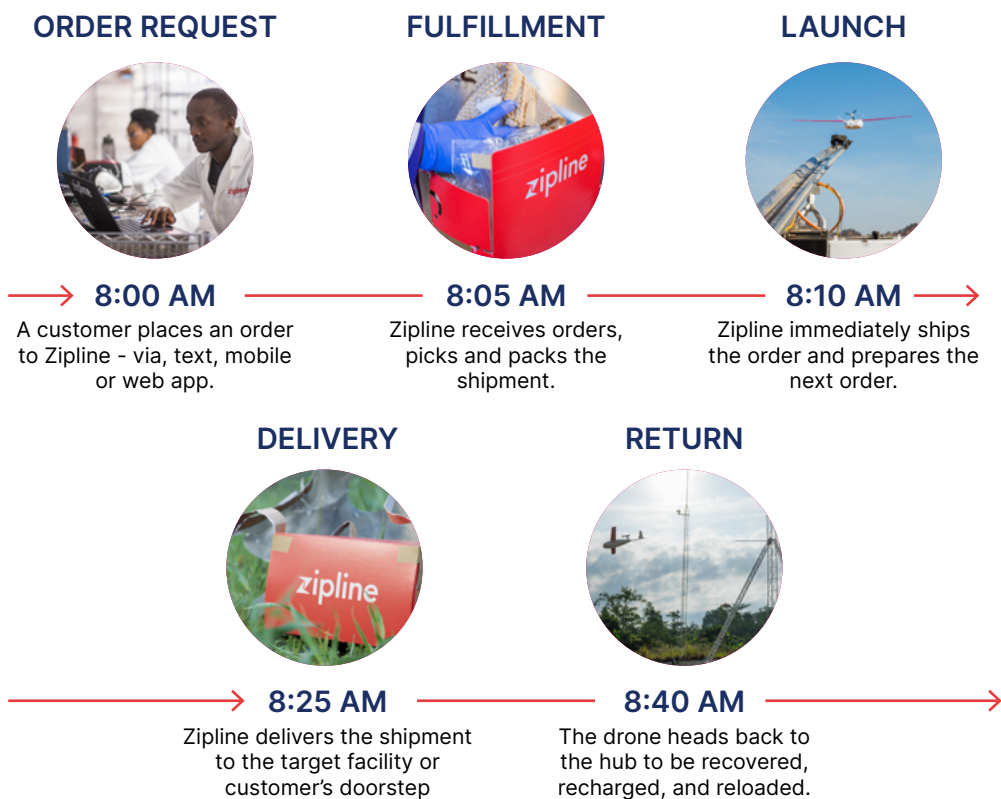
ORDER REQUEST

8:00 AM

A customer places an order to Zipline - via, text, mobile or web app.

FULFILLMENT

zipline

8:05 AM

Zipline receives orders, picks and packs the shipment.

LAUNCH

8:10 AM

Zipline immediately ships the order and prepares the next order.

DELIVERY

zipline

8:25 AM

Zipline delivers the shipment to the target facility or customer's doorstep

RETURN

8:40 AM

The drone heads back to the hub to be recovered, recharged, and reloaded.